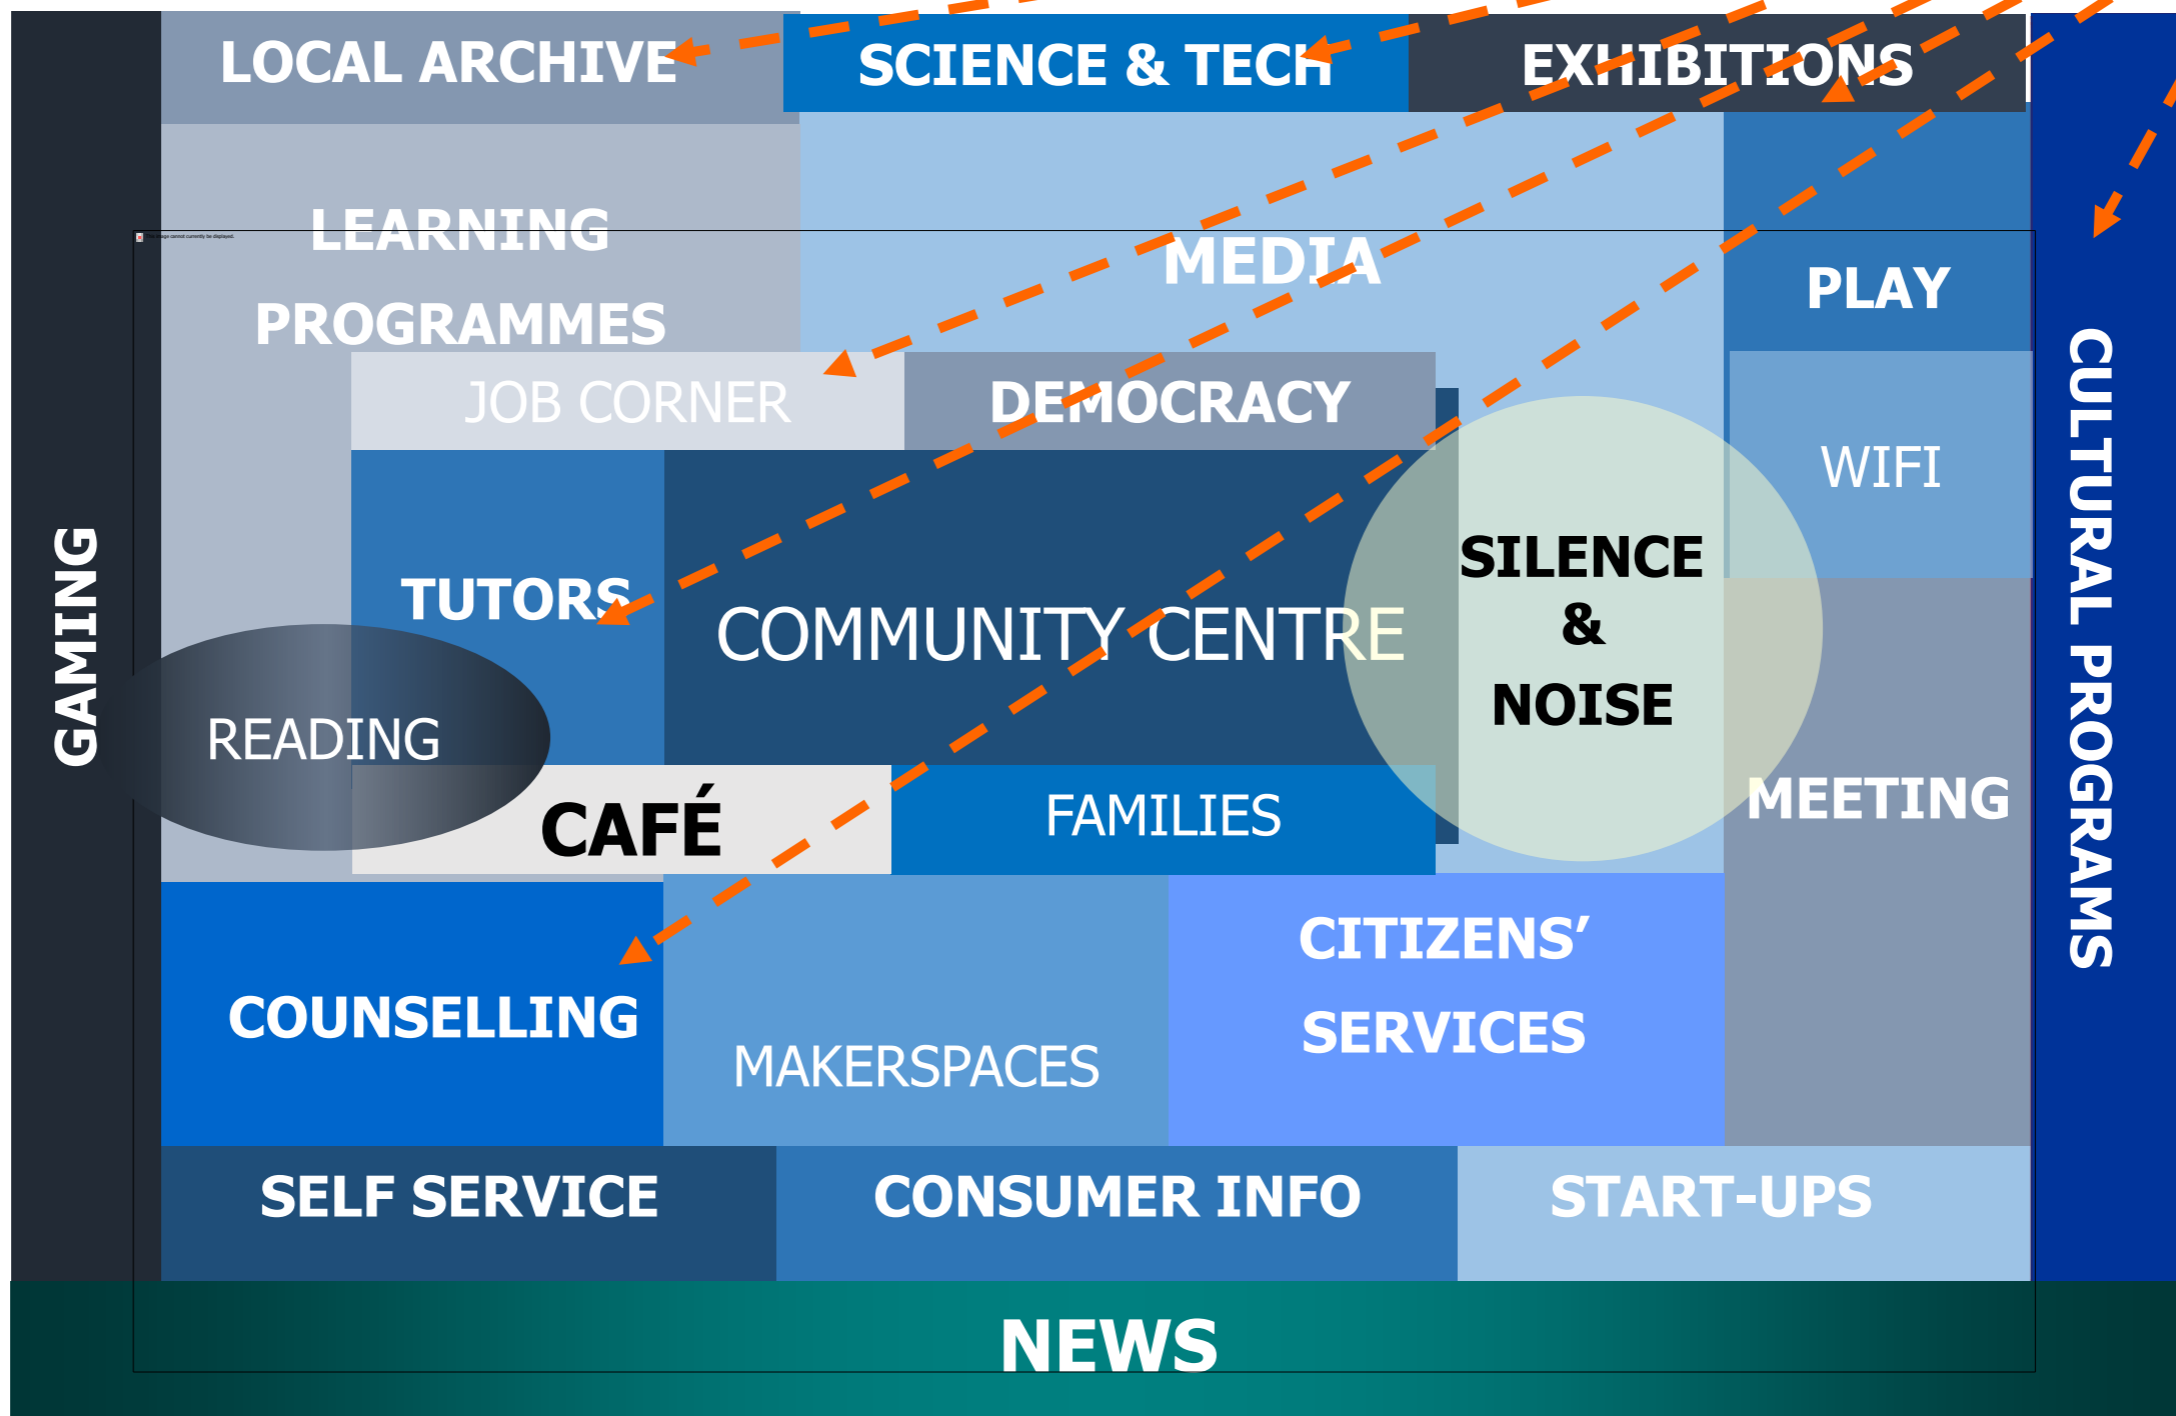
LOCAL ARCHIVE

SCIENCE & TECH

EXHIBITIONS

GAMING

LEARNING PROGRAMMES

MEDIA

PLAY

CULTURAL PROGRAMS

JOB CORNER

DEMOCRACY

WIFI

TUTORS

COMMUNITY CENTRE

SILENCE & NOISE

READING

CAFÉ

FAMILIES

MEETING

COUNSELLING

MAKERSPACES

CITIZENS' SERVICES

SELF SERVICE

CONSUMER INFO

START-UPS

NEWS